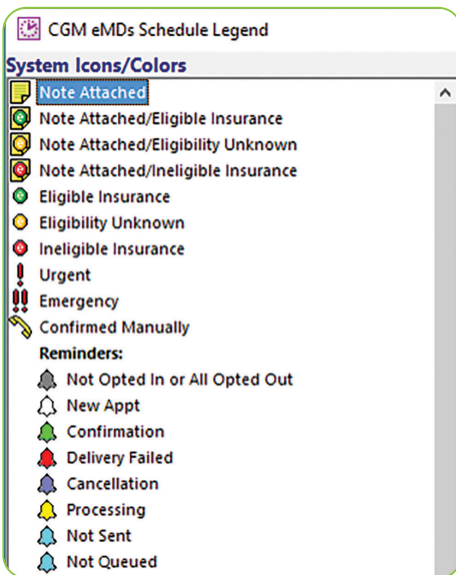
CGM eMDs Schedule Legend

System Icons/Colors

Note Attached
Note Attached/Eligible Insurance
Note Attached/Eligibility Unknown
Note Attached/Ineligible Insurance
Eligible Insurance
Eligibility Unknown
Ineligible Insurance
Urgent
Emergency
Confirmed Manually

Reminders:
Not Opted In or All Opted Out
New Appt
Confirmation
Delivery Failed
Cancellation
Processing
Not Sent
Not Queued